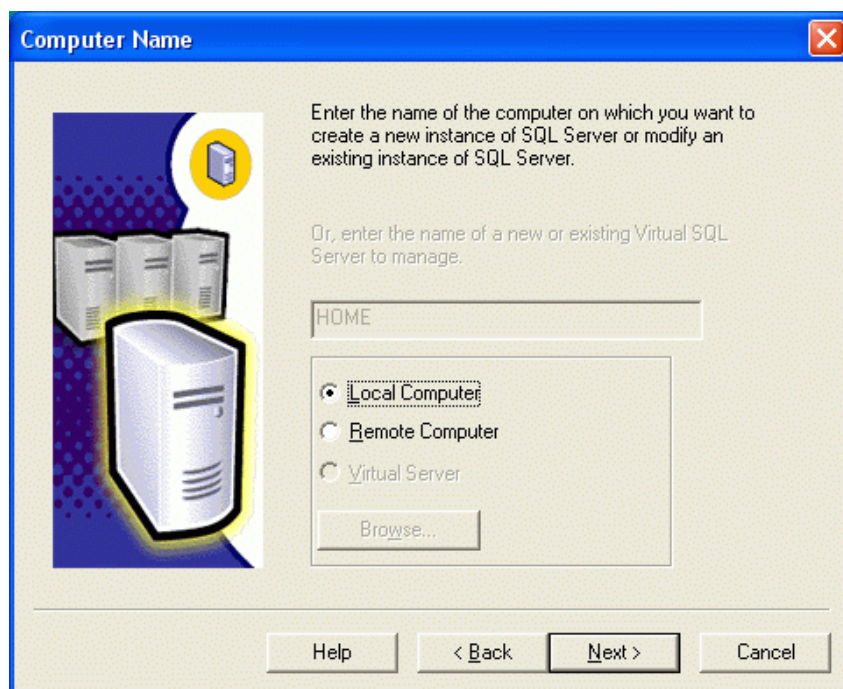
Computer Name

Enter the name of the computer on which you want to create a new instance of SQL Server or modify an existing instance of SQL Server.

Or, enter the name of a new or existing Virtual SQL Server to manage.

HOME

Local Computer
Remote Computer
Virtual Server

Browse...

Help
< Back
Next >
Cancel